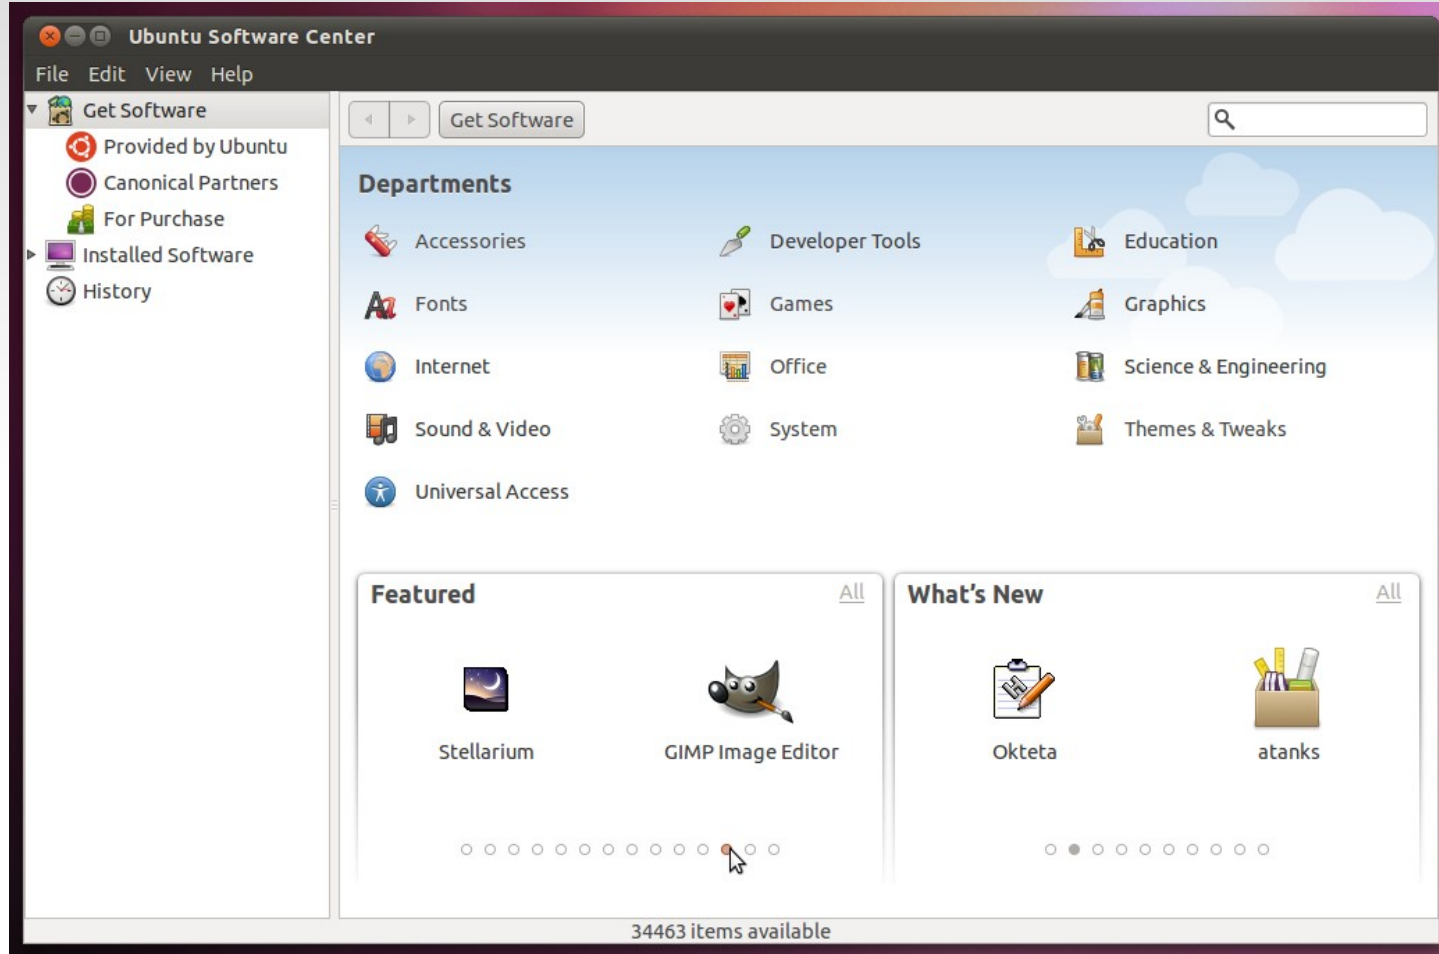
Ubuntu Software Center

File Edit View Help

Get Software
Provided by Ubuntu
Canonical Partners
For Purchase
Installed Software
History

Get Software

Departments

Accessories
Developer Tools
Education
Fonts
Games
Graphics
Internet
Office
Science & Engineering
Sound & Video
System
Themes & Tweaks
Universal Access

Featured
All
Stellarium
GIMP Image Editor

What's New
All
Okteta
atanks

34463 items available